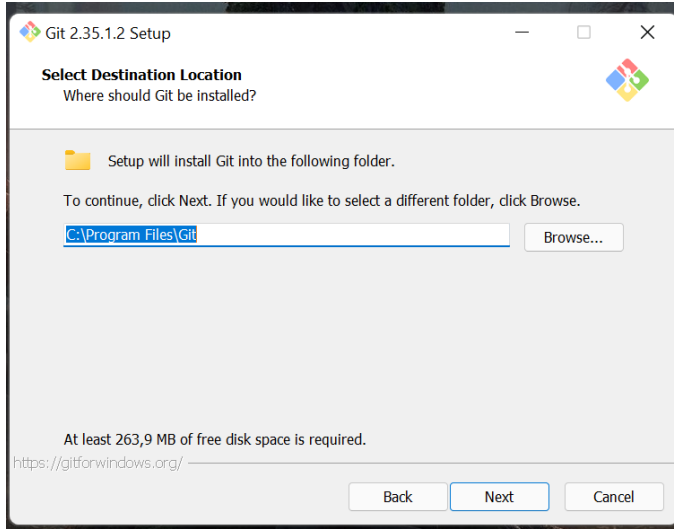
Git 2.35.1.2 Setup

Select Destination Location
Where should Git be installed?

Setup will install Git into the following folder.

To continue, click Next. If you would like to select a different folder, click Browse.

C:\Program Files\Git

Browse...

At least 263,9 MB of free disk space is required.

https://gitforwindows.org/

Back

Next

Cancel